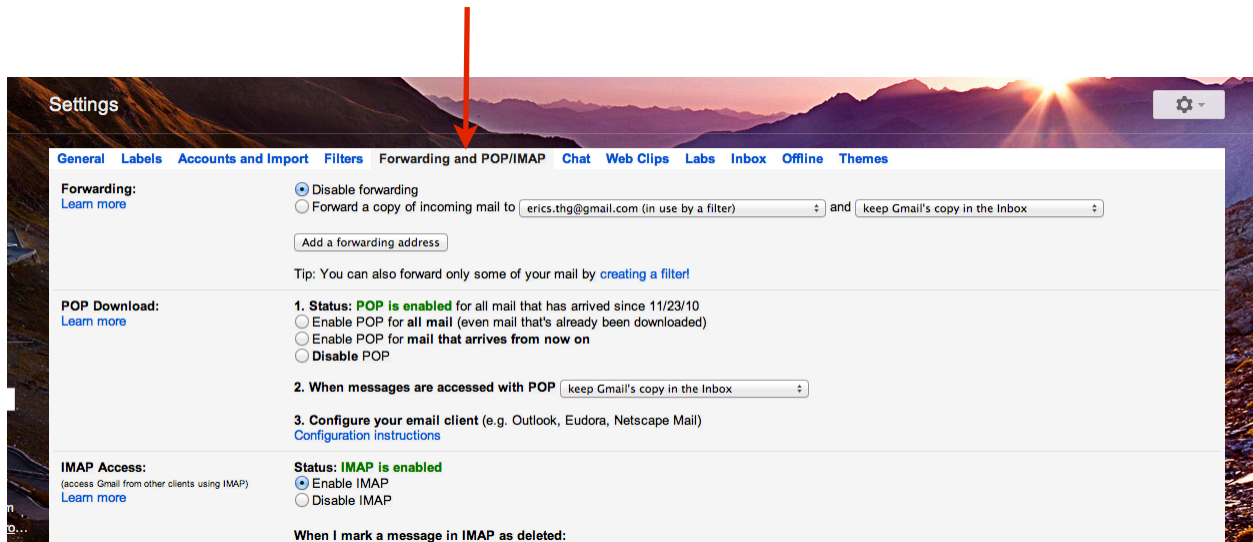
Settings

General Labels Accounts and Import Filters Forwarding and POP/IMAP Chat Web Clips Labs Inbox Offline Themes

Forwarding:
Learn more

Disable forwarding
Forward a copy of incoming mail to erics.thg@gmail.com (in use by a filter) and keep Gmail's copy in the Inbox

Add a forwarding address

Tip: You can also forward only some of your mail by creating a filter!

POP Download:
Learn more

1. Status: POP is enabled for all mail that has arrived since 11/23/10
Enable POP for all mail (even mail that's already been downloaded)
Enable POP for mail that arrives from now on
Disable POP

2. When messages are accessed with POP keep Gmail's copy in the Inbox

3. Configure your email client (e.g. Outlook, Eudora, Netscape Mail)
Configuration instructions

IMAP Access:
(access Gmail from other clients using IMAP)
Learn more

Status: IMAP is enabled
Enable IMAP
Disable IMAP

When I mark a message in IMAP as deleted:

n
o...